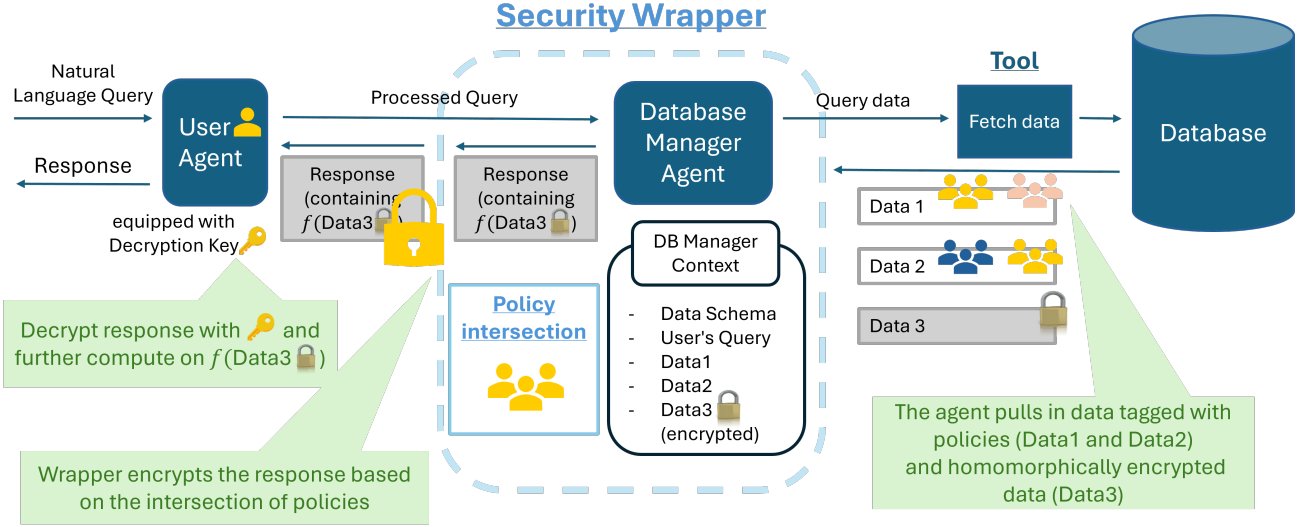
Security Wrapper

Natural Language Query

Response

User Agent

equipped with Decryption Key

Processed Query

Response (containing $f$(Data3

Response (containing $f$(Data3)

Database Manager Agent

Query data

Tool

Fetch data

Database

Data 1

Data 2

Data 3

DB Manager Context

- Data Schema
- User's Query
- Data1
- Data2
- Data3 (encrypted)

Policy intersection

Decrypt response with and further compute on $f$(Data3)

Wrapper encrypts the response based on the intersection of policies

The agent pulls in data tagged with policies (Data1 and Data2) and homomorphically encrypted data (Data3)